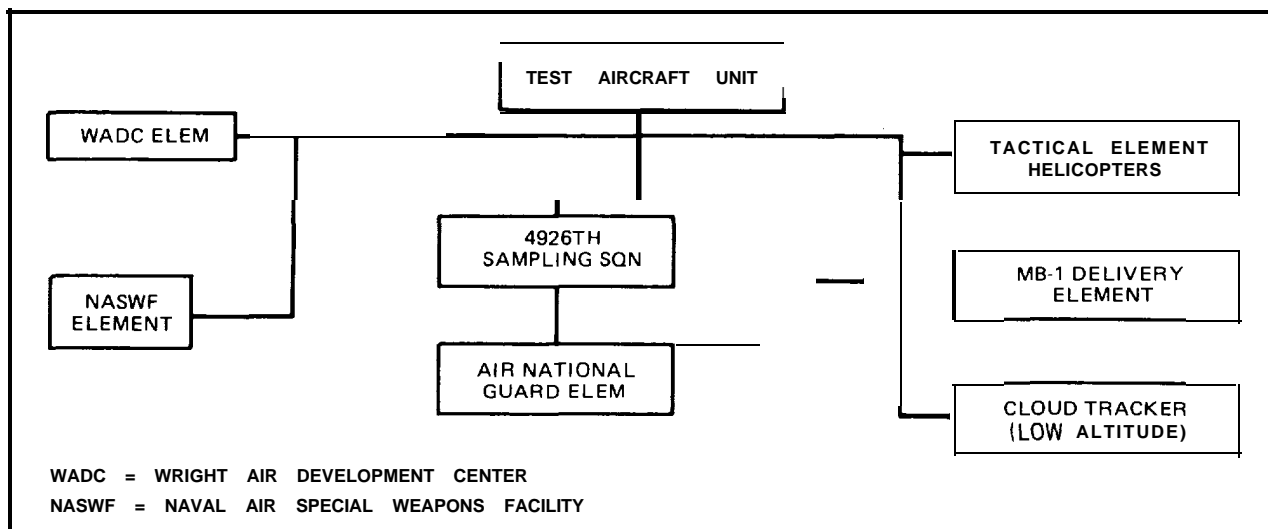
TEST AIRCRAFT UNIT

WADC ELEM

TACTICAL ELEMENT HELICOPTERS

4926TH SAMPLING SQN

MB-1 DELIVERY ELEMENT

NASWF ELEMENT

AIR NATIONAL GUARD ELEM

CLOUD TRACKER (LOW ALTITUDE)

WADC = WRIGHT AIR DEVELOPMENT CENTER
NASWF = NAVAL AIR SPECIAL WEAPONS FACILITY